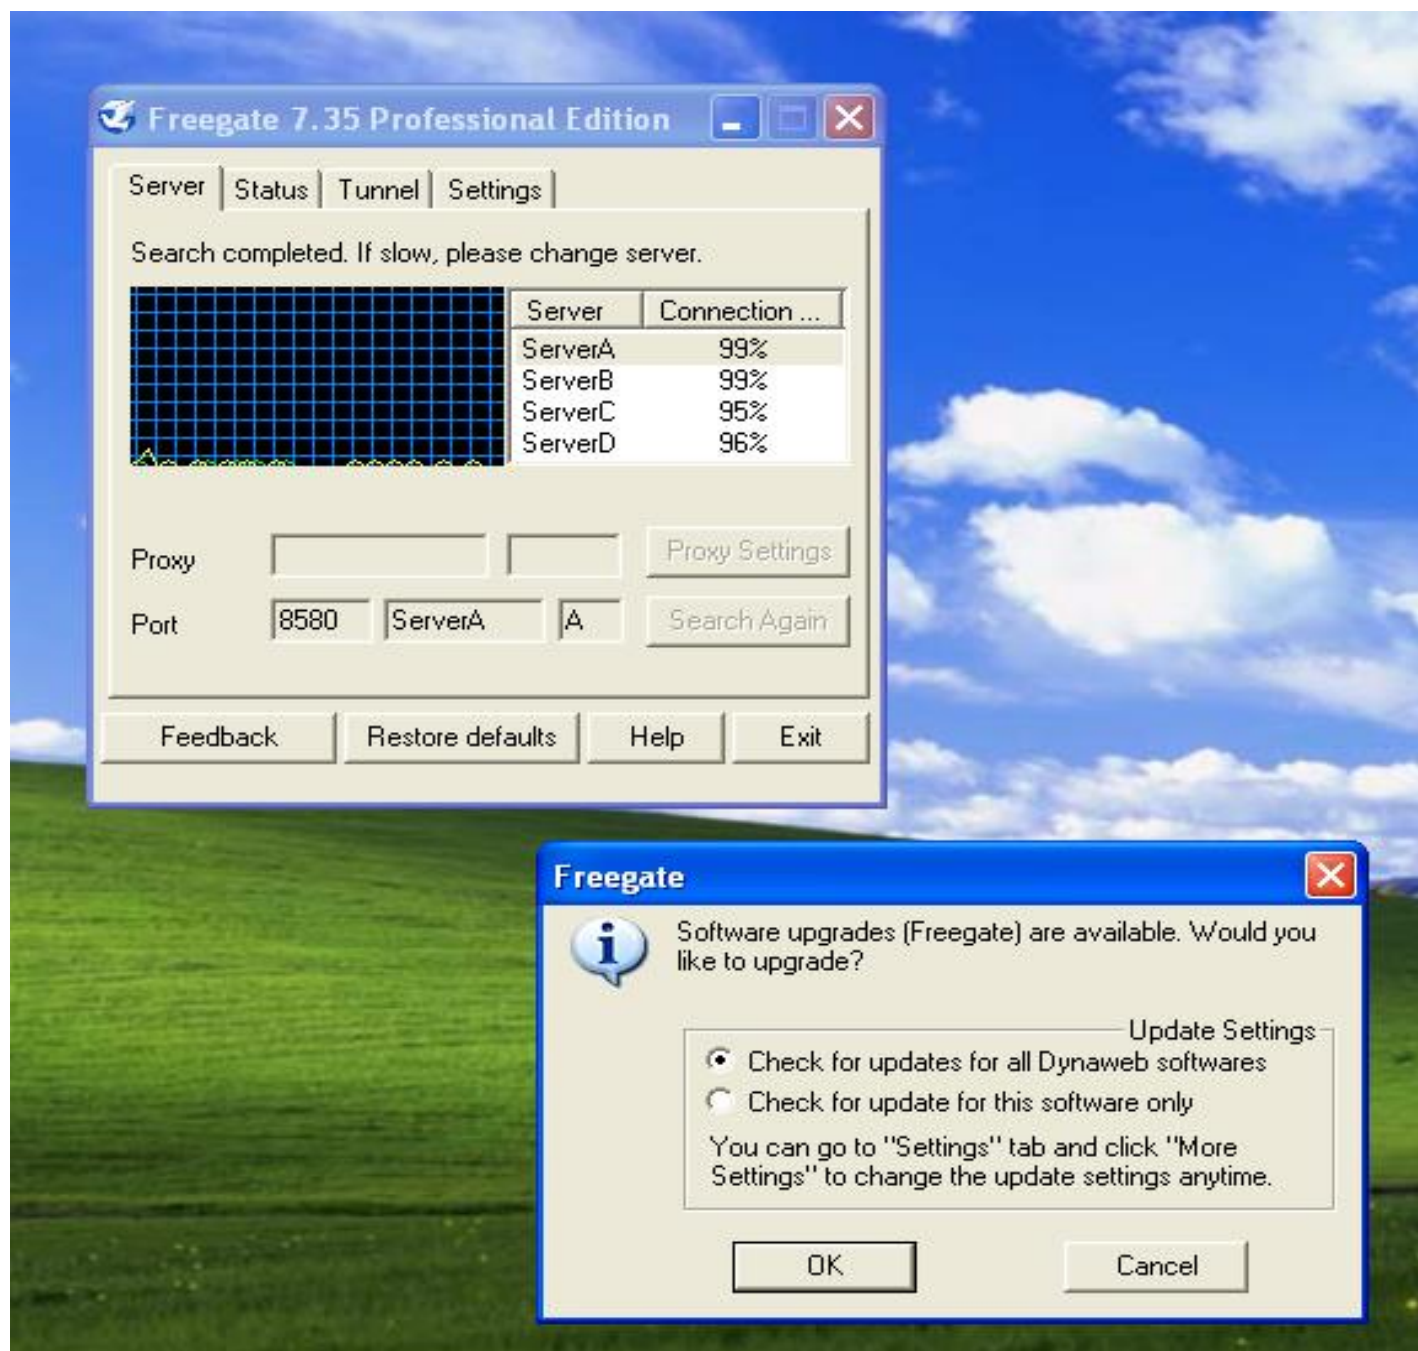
Freegate 7.35 Professional Edition

Server | Status | Tunnel | Settings

Search completed. If slow, please change server.

| Server | Connection ... |
|---|---|
| ServerA | 99% |
| ServerB | 99% |
| ServerC | 95% |
| ServerD | 96% |

Proxy [ ] [ ] Proxy Settings

Port 8580 ServerA A Search Again

Feedback Restore defaults Help Exit

Freegate

Software upgrades (Freegate) are available. Would you like to upgrade?

Update Settings

Check for updates for all Dynaweb softwares

Check for update for this software only

You can go to "Settings" tab and click "More Settings" to change the update settings anytime.

OK Cancel